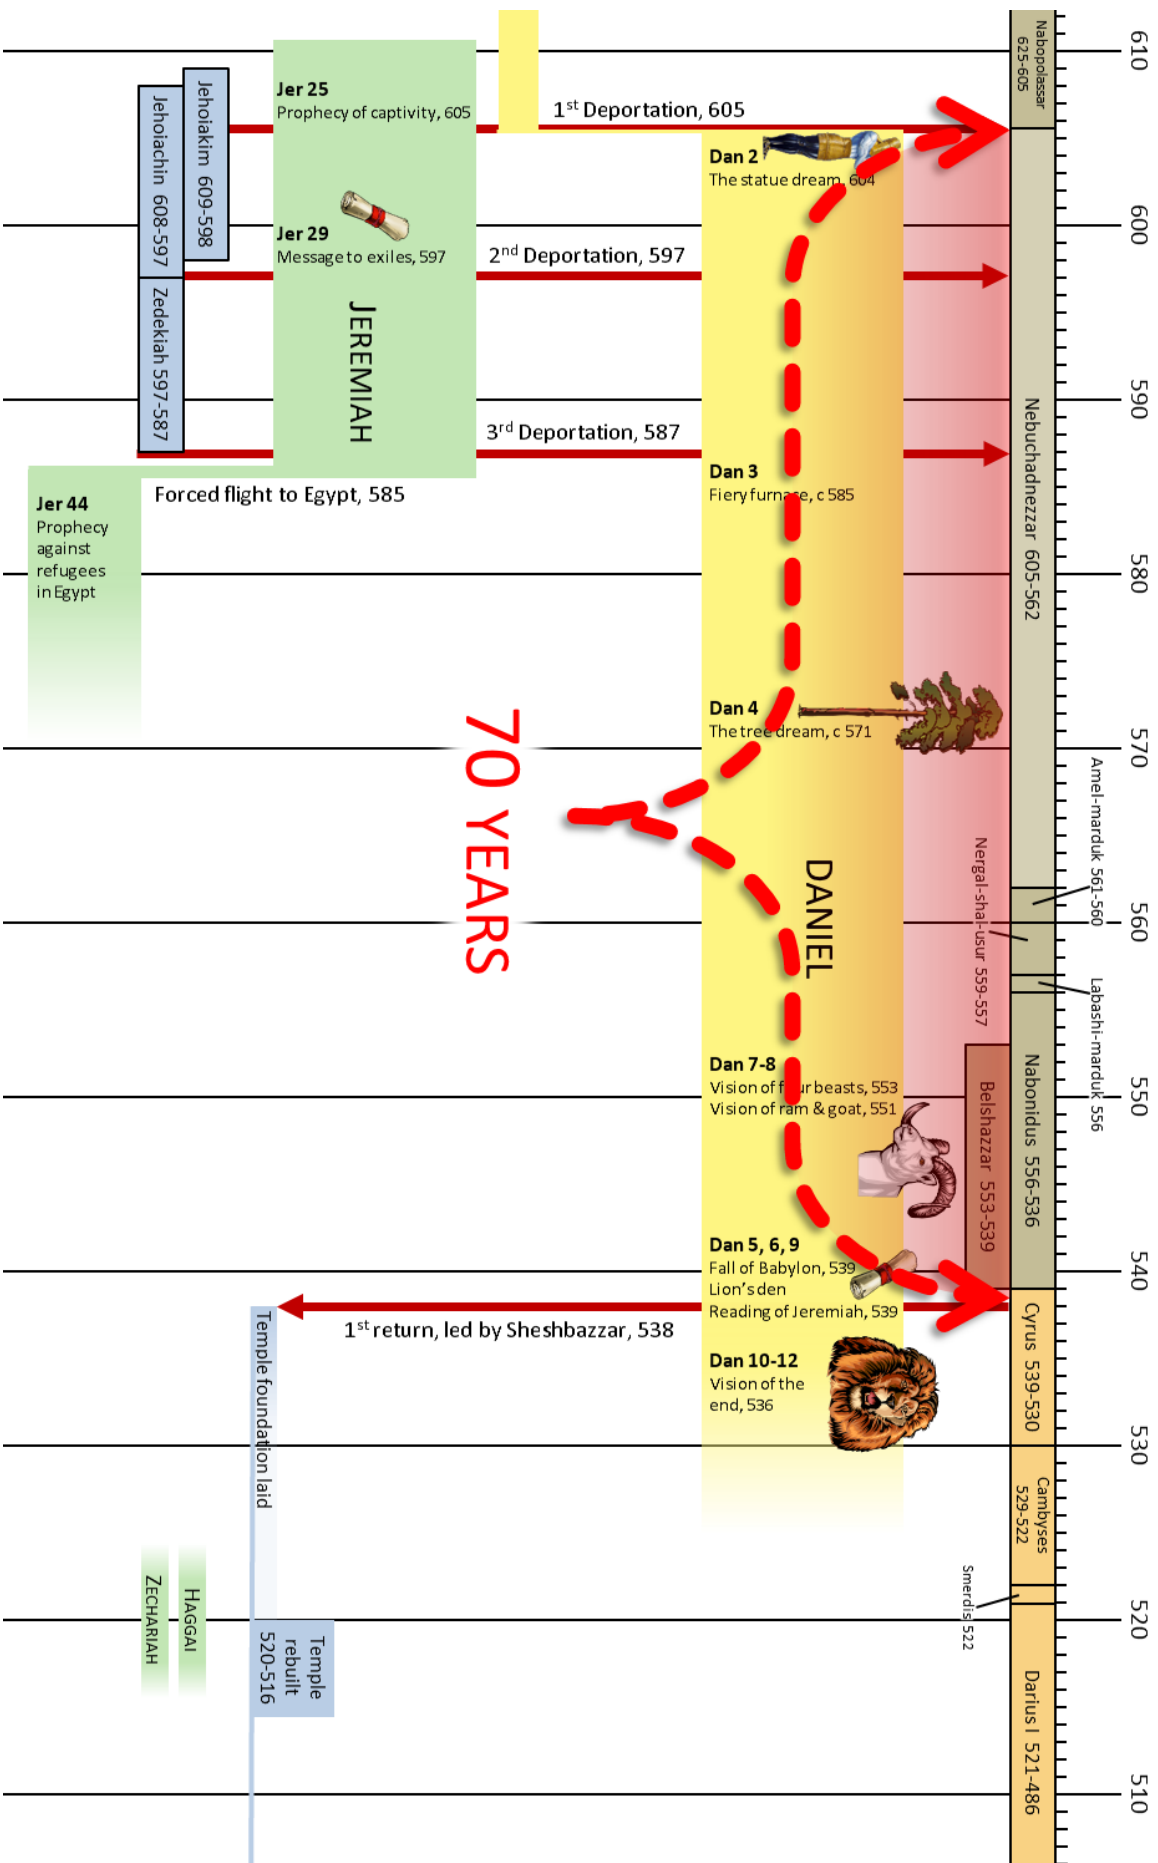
610
600
590
580
570
560
550
540
530
520
510

Nabopolassar 625-605
Nebuchadnezzar 605-562
Amel-marduk 561-560
Nergal-shar-usur 559-557
Labashi-marduk 556
Nabonidus 556-536
Belshazzar 553-539
Cyrus 539-530
Cambyses 529-522
Smerdis 522
Darius I 521-486

Jehoiakim 609-598
Jehoiachin 608-597
Zedekiah 597-587

Jer 25
Prophecy of captivity, 605

Jer 29
Message to exiles, 597

JEREMIAH

1$^{st}$ Deportation, 605
2$^{nd}$ Deportation, 597
3$^{rd}$ Deportation, 587

Jer 44
Prophecy against refugees in Egypt

Forced flight to Egypt, 585

Dan 2
The statue dream, 604

Dan 3
Fiery furnace, c 585

Dan 4
The tree dream, c 571

70 YEARS

DANIEL

Dan 7-8
Vision of f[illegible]r beasts, 553
Vision of ram & goat, 551

Dan 5, 6, 9
Fall of Babylon, 539
Lion's den
Reading of Jeremiah, 539

1$^{st}$ return, led by Sheshbazzar, 538

Dan 10-12
Vision of the end, 536

Temple foundation laid

Temple rebuilt 520-516

HAGGAI
ZECHARIAH